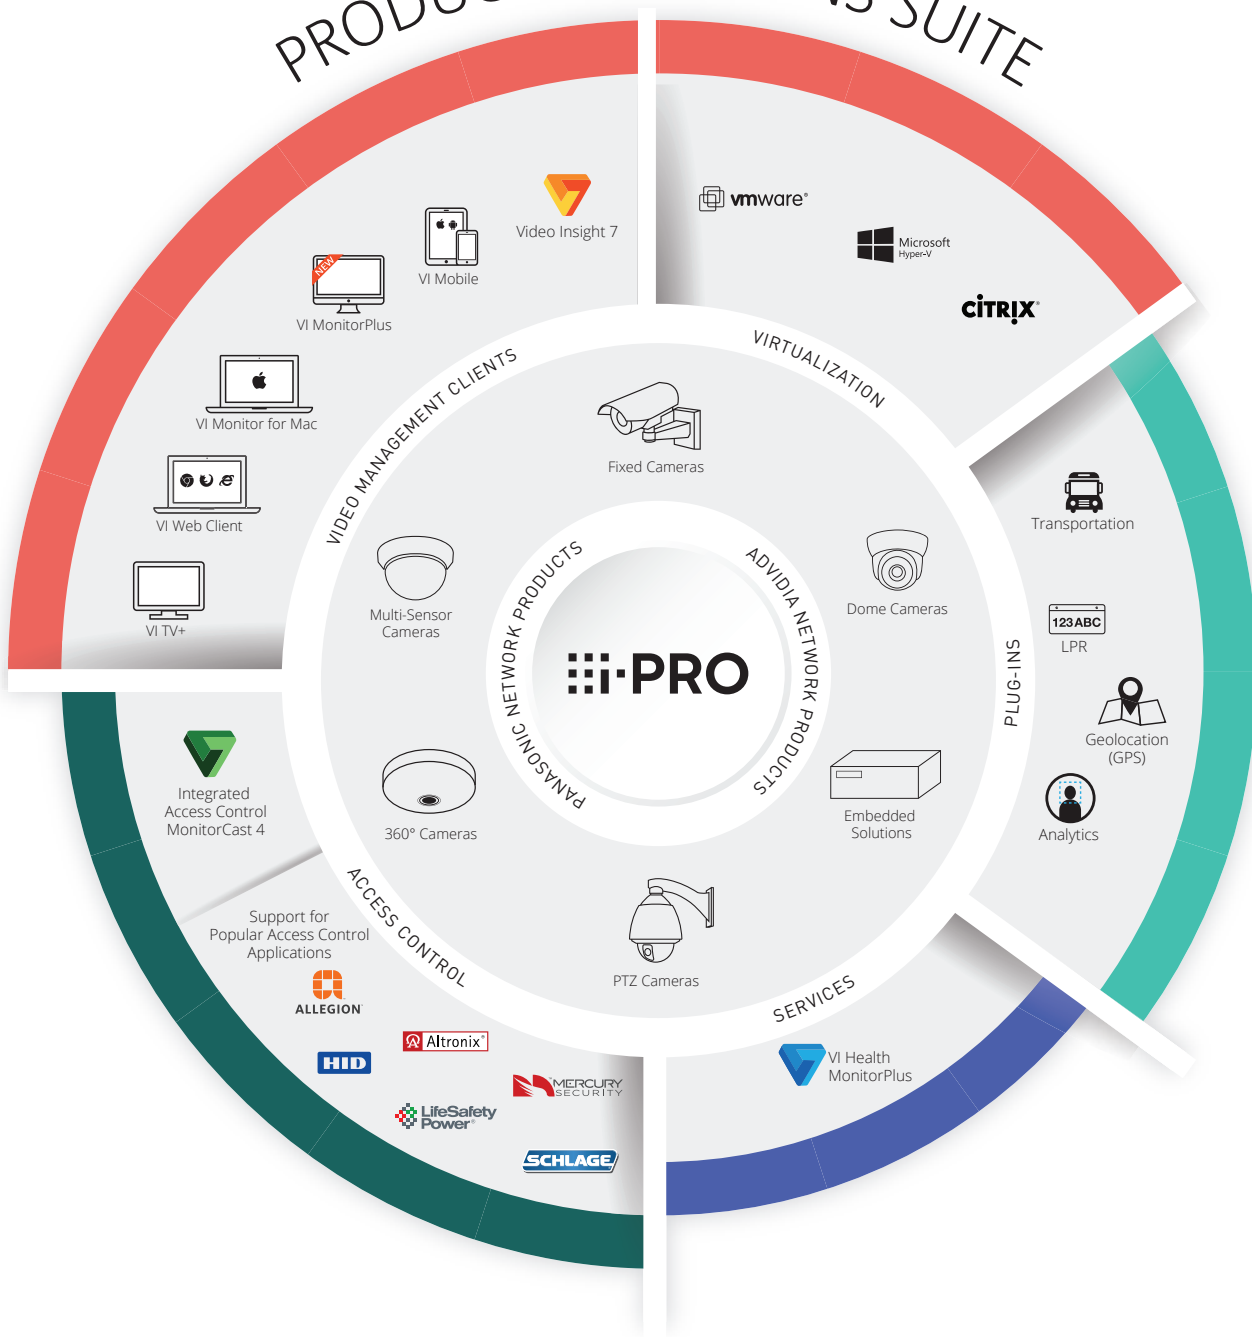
PRODU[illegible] SUITE

Video Insight 7

VI Mobile

NEW

VI MonitorPlus

VI Monitor for Mac

VI Web Client

VI TV+

vmware®

Microsoft Hyper-V

CiTRIX®

VIDEO MANAGEMENT CLIENTS

VIRTUALIZATION

Fixed Cameras

Multi-Sensor Cameras

Dome Cameras

PANASONIC NETWORK PRODUCTS

ADVIDIA NETWORK PRODUCTS

i-PRO

360° Cameras

Embedded Solutions

PTZ Cameras

PLUG-INS

Transportation

123ABC

LPR

Geolocation (GPS)

Analytics

Integrated Access Control MonitorCast 4

Support for Popular Access Control Applications

ACCESS CONTROL

SERVICES

ALLEGION

Altronix

HID

MERCURY SECURITY

LifeSafety Power

SCHLAGE

VI Health MonitorPlus